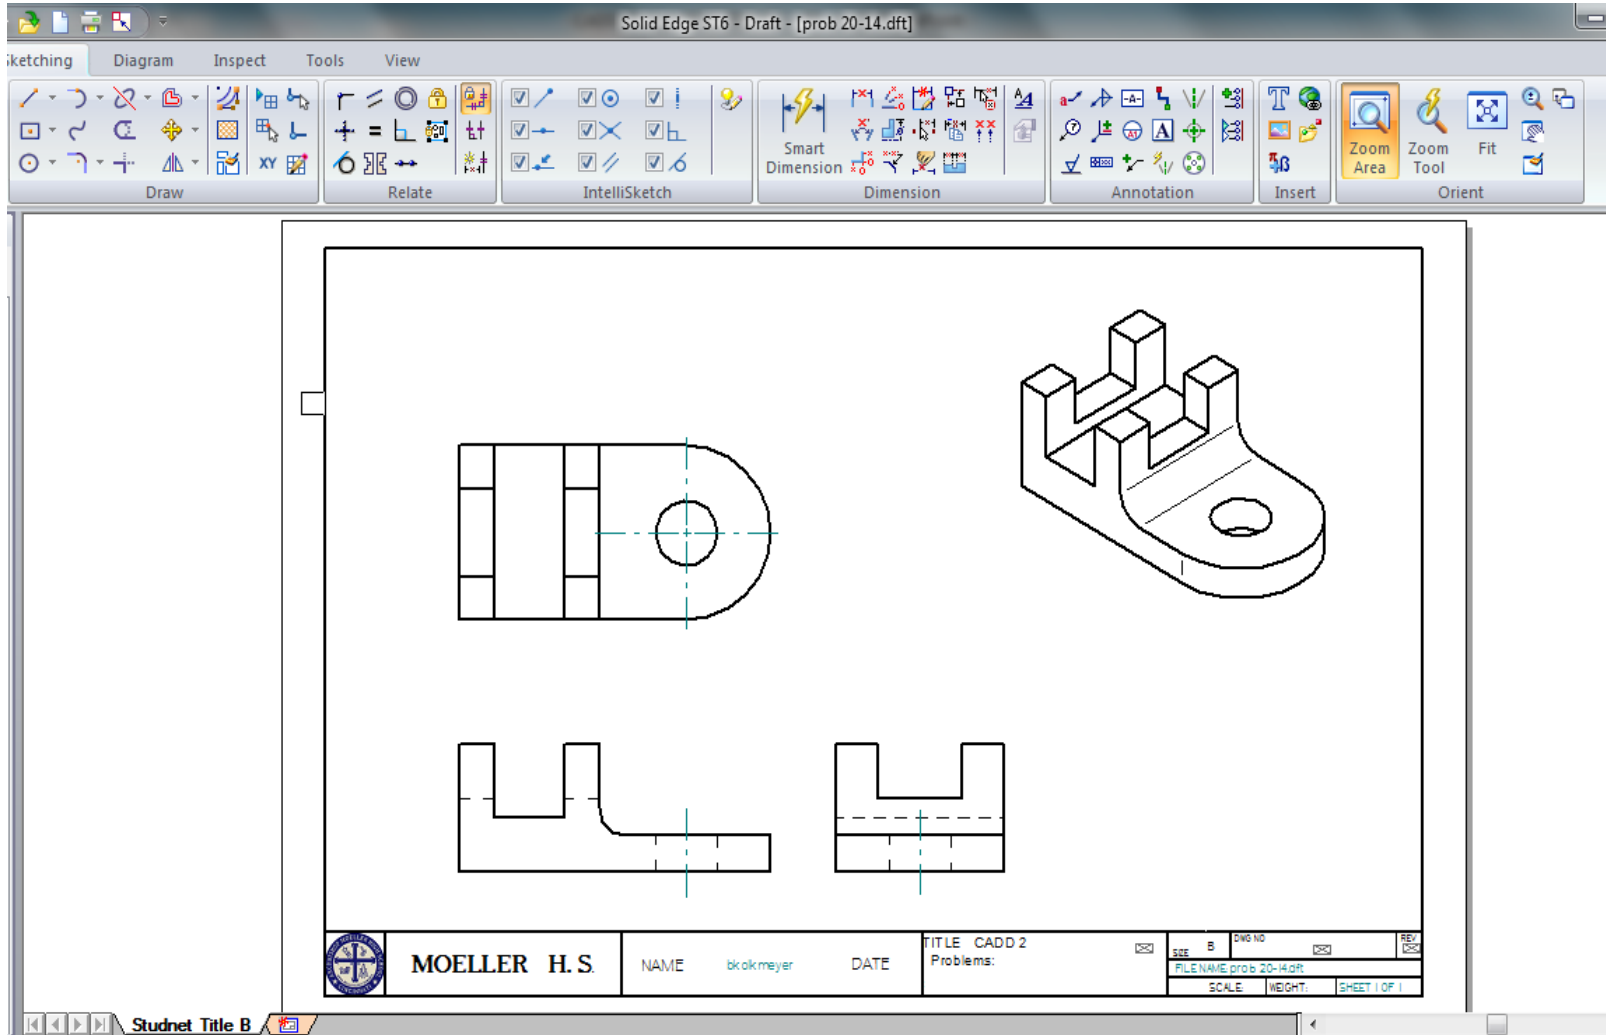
Solid Edge ST6 - Draft - [prob 20-14.dft]

ketching Diagram Inspect Tools View

Draw Relate IntelliSketch Smart Dimension Dimension Annotation Insert Zoom Area Zoom Tool Fit Orient

MOELLER H. S. NAME bkolkmeyer DATE TITLE CADD 2 Problems:

SIZE B DWG NO REV

FILE NAME: prob 20-14.dft

SCALE: WEIGHT: SHEET 1 OF 1

Studnet Title B